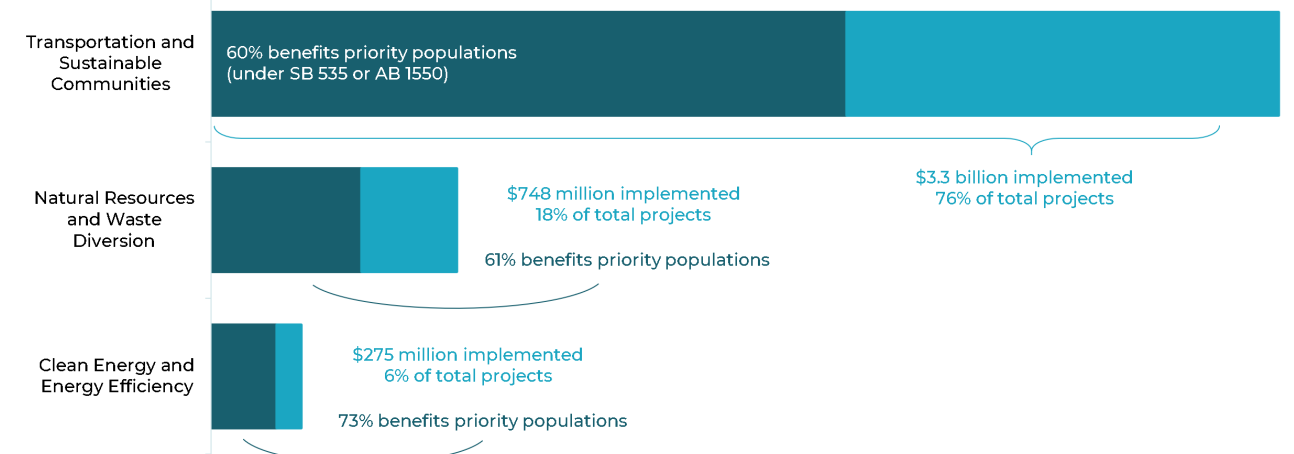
Transportation and Sustainable Communities

60% benefits priority populations (under SB 535 or AB 1550)

$3.3 billion implemented
76% of total projects

Natural Resources and Waste Diversion

$748 million implemented
18% of total projects

61% benefits priority populations

Clean Energy and Energy Efficiency

$275 million implemented
6% of total projects

73% benefits priority populations